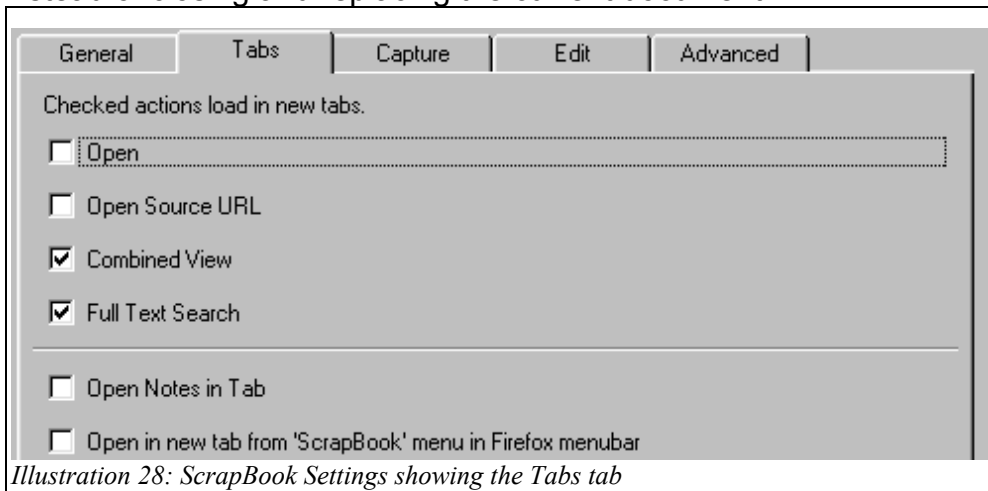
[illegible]

General Tabs Capture Edit Advanced

Checked actions load in new tabs.

Open

Open Source URL

Combined View

Full Text Search

Open Notes in Tab

Open in new tab from 'ScrapBook' menu in Firefox menubar

Illustration 28: ScrapBook Settings showing the Tabs tab